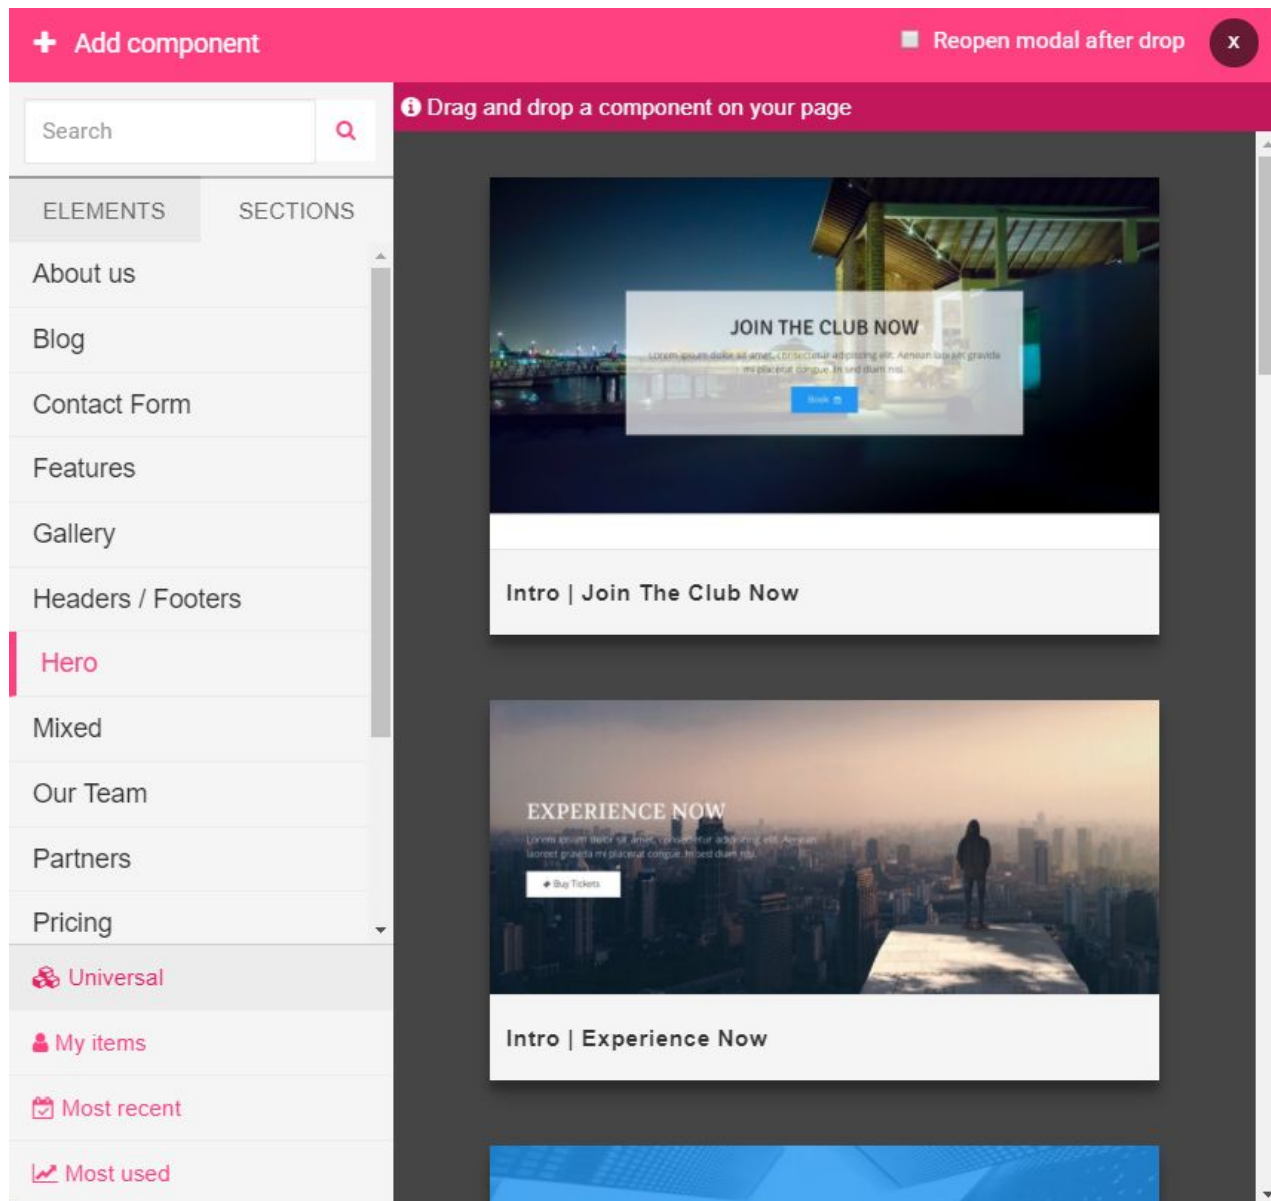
+ Add component

Reopen modal after drop

x

Search

ELEMENTS

SECTIONS

About us

Blog

Contact Form

Features

Gallery

Headers / Footers

Hero

Mixed

Our Team

Partners

Pricing

Universal

My items

Most recent

Most used

Drag and drop a component on your page

JOIN THE CLUB NOW

Lorem ipsum dolor sit amet, consectetur adipiscing elit. Aenean laoreet gravida mi placerat congue. In sed diam nisi.

Book

Intro | Join The Club Now

EXPERIENCE NOW

Lorem ipsum dolor sit amet, consectetur adipiscing elit. Aenean laoreet gravida mi placerat congue. In sed diam nisi.

Buy Tickets

Intro | Experience Now